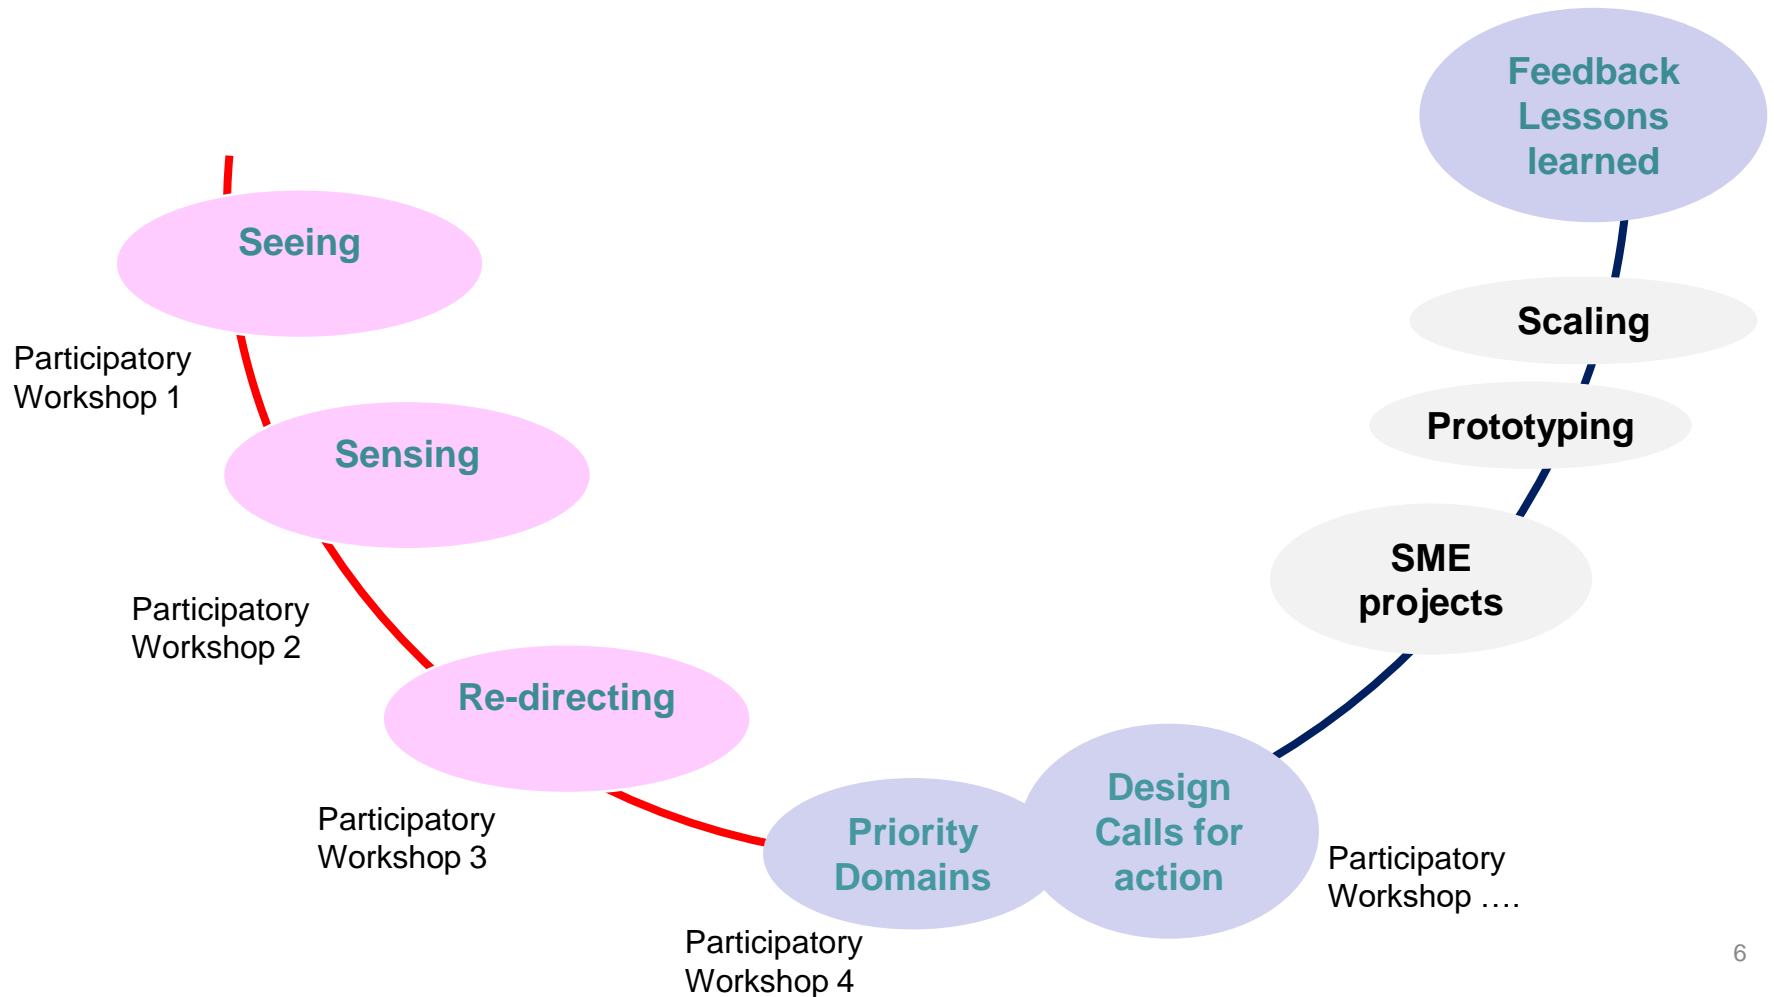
Feedback Lessons learned

Seeing

Scaling

Participatory Workshop 1

Prototyping

Sensing

SME projects

Participatory Workshop 2

Re-directing

Participatory Workshop 3

Priority Domains

Design Calls for action

Participatory Workshop ….

Participatory Workshop 4

6